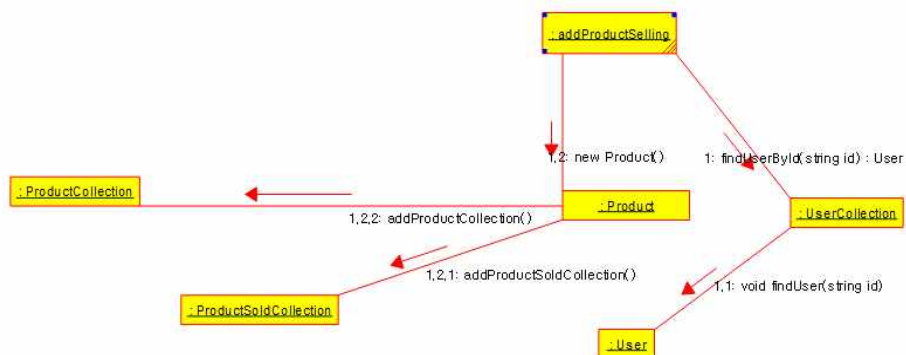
: addProductSelling

1,2: new Product()

1: findUserById(string id) : User

: ProductCollection

1,2,2: addProductCollection()

: Product

: UserCollection

1,2,1: addProductSoldCollection()

1,1: void findUser(string id)

: ProductSoldCollection

: User